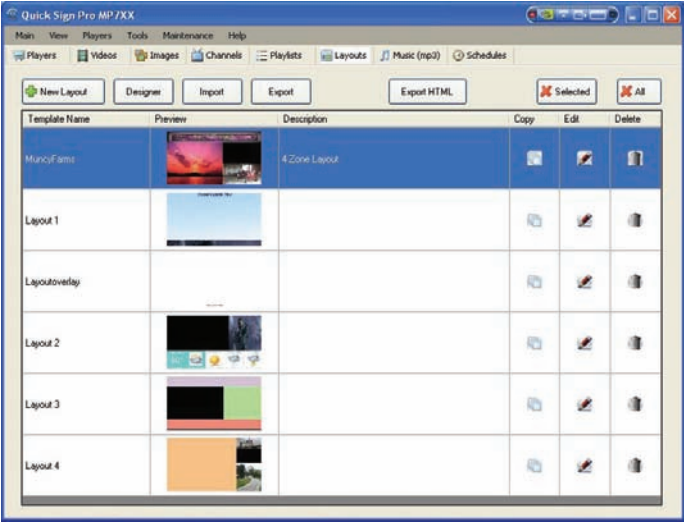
Quick Sign Pro MP7XX

Main View Players Tools Maintenance Help

Players Videos Images Channels Playlists Layouts Music (mp3) Schedules

New Layout Designer Import Export Export HTML Selected All

| Template Name | Preview | Description | Copy | Edit | Delete |
|---|---|---|---|---|---|
| MuncyFarms | | 4 Zone Layout | | | |
| Layout 1 | | | | | |
| Layoutoverlay | | | | | |
| Layout 2 | | | | | |
| Layout 3 | | | | | |
| Layout 4 | | | | | |